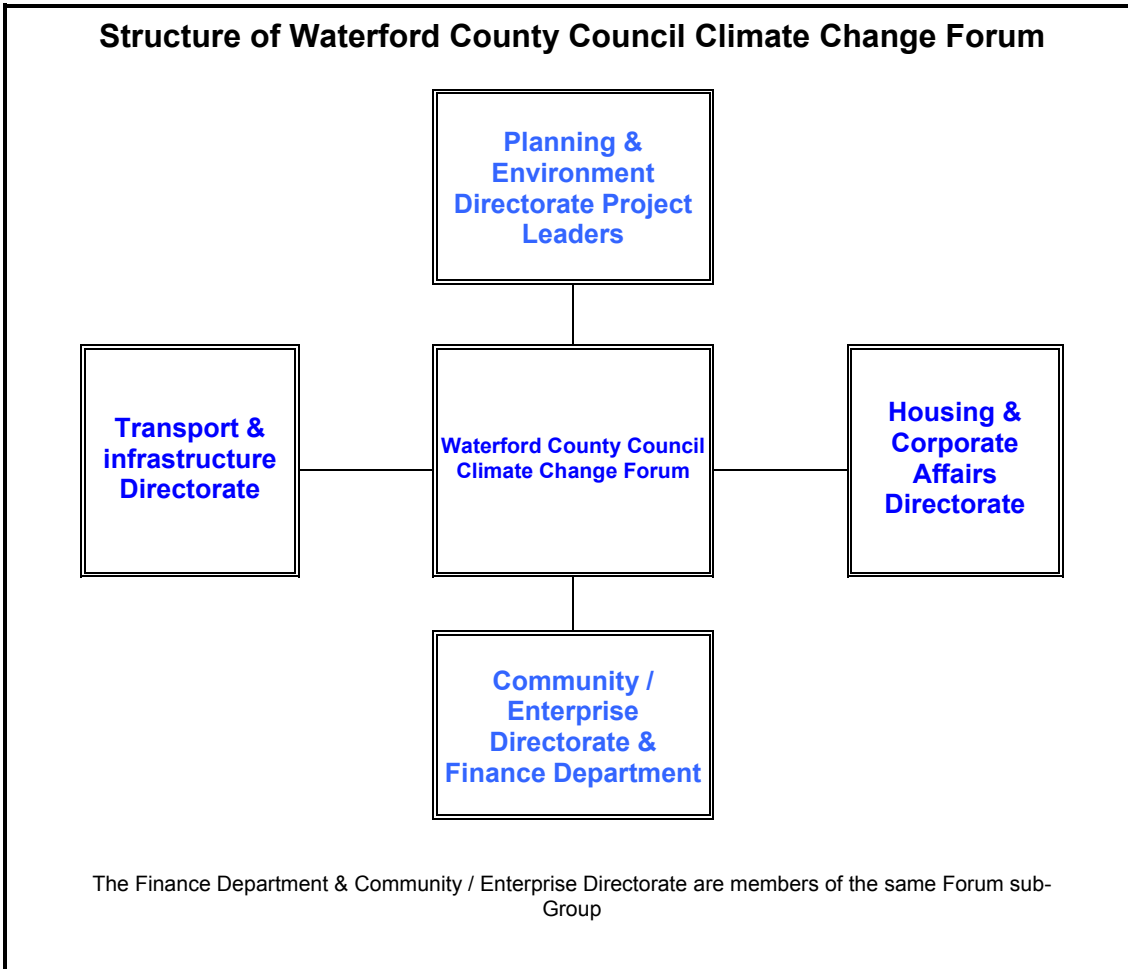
Structure of Waterford County Council Climate Change Forum

Planning & Environment Directorate Project Leaders

Transport & infrastructure Directorate

Waterford County Council Climate Change Forum

Housing & Corporate Affairs Directorate

Community / Enterprise Directorate & Finance Department

The Finance Department & Community / Enterprise Directorate are members of the same Forum sub-Group